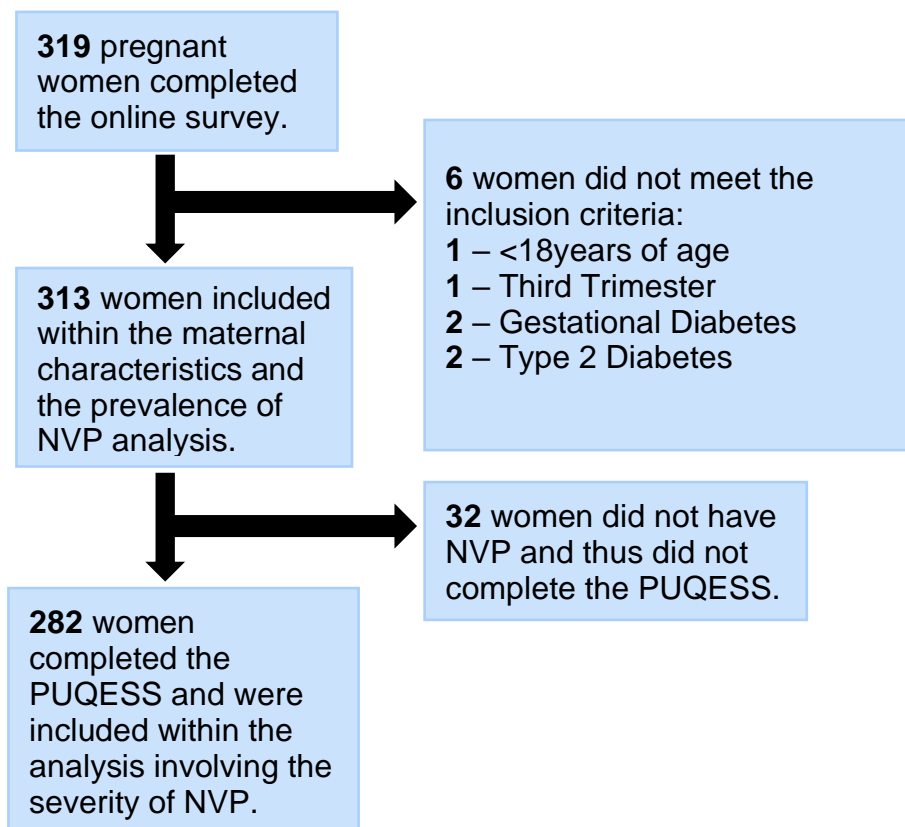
**319** pregnant women completed the online survey.

**6** women did not meet the inclusion criteria:
**1** – <18years of age
**1** – Third Trimester
**2** – Gestational Diabetes
**2** – Type 2 Diabetes

**313** women included within the maternal characteristics and the prevalence of NVP analysis.

**32** women did not have NVP and thus did not complete the PUQESS.

**282** women completed the PUQESS and were included within the analysis involving the severity of NVP.